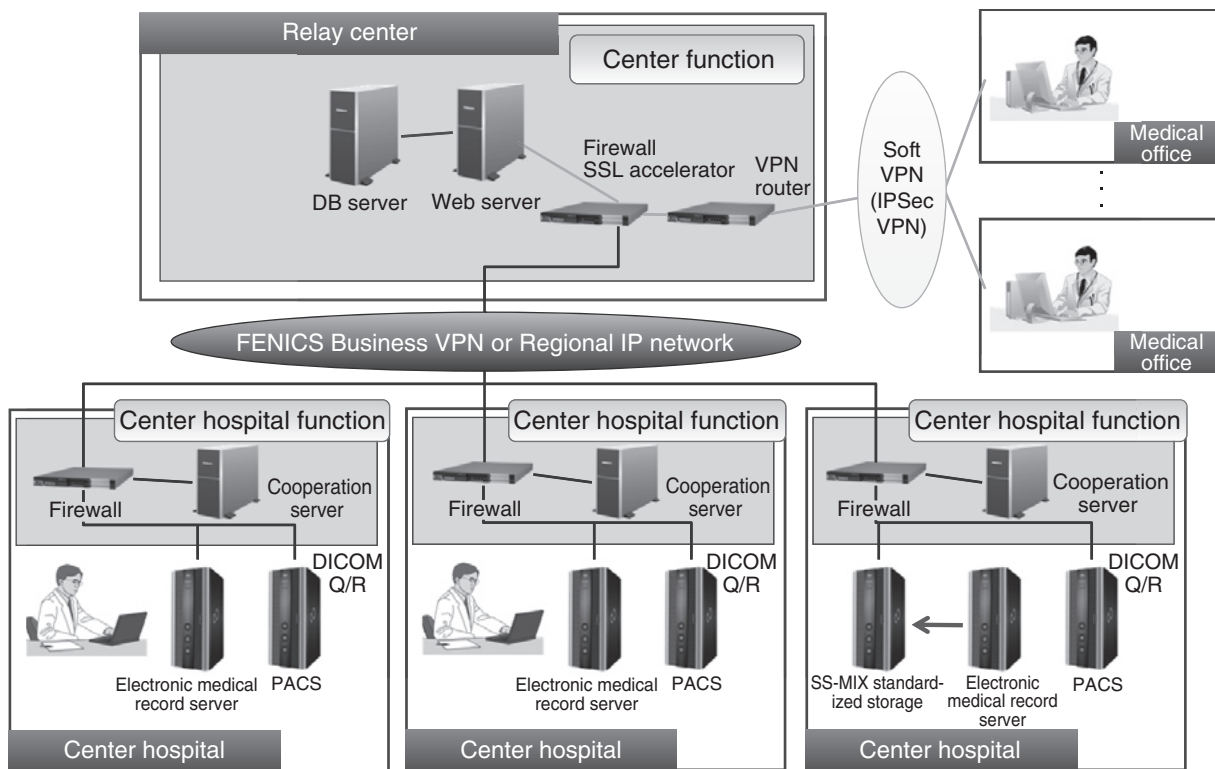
Relay center

Center function

DB server

Web server

Firewall
SSL accelerator

VPN
router

Soft
VPN
(IPSec
VPN)

Medical
office

Medical
office

FENICS Business VPN or Regional IP network

Center hospital function

Firewall

Cooperation
server

DICOM
Q/R

Electronic medical
record server

PACS

Center hospital

Center hospital function

Firewall

Cooperation
server

DICOM
Q/R

Electronic medical
record server

PACS

Center hospital

Center hospital function

Firewall

Cooperation
server

DICOM
Q/R

SS-MIX standardized storage

Electronic
medical record
server

PACS

Center hospital